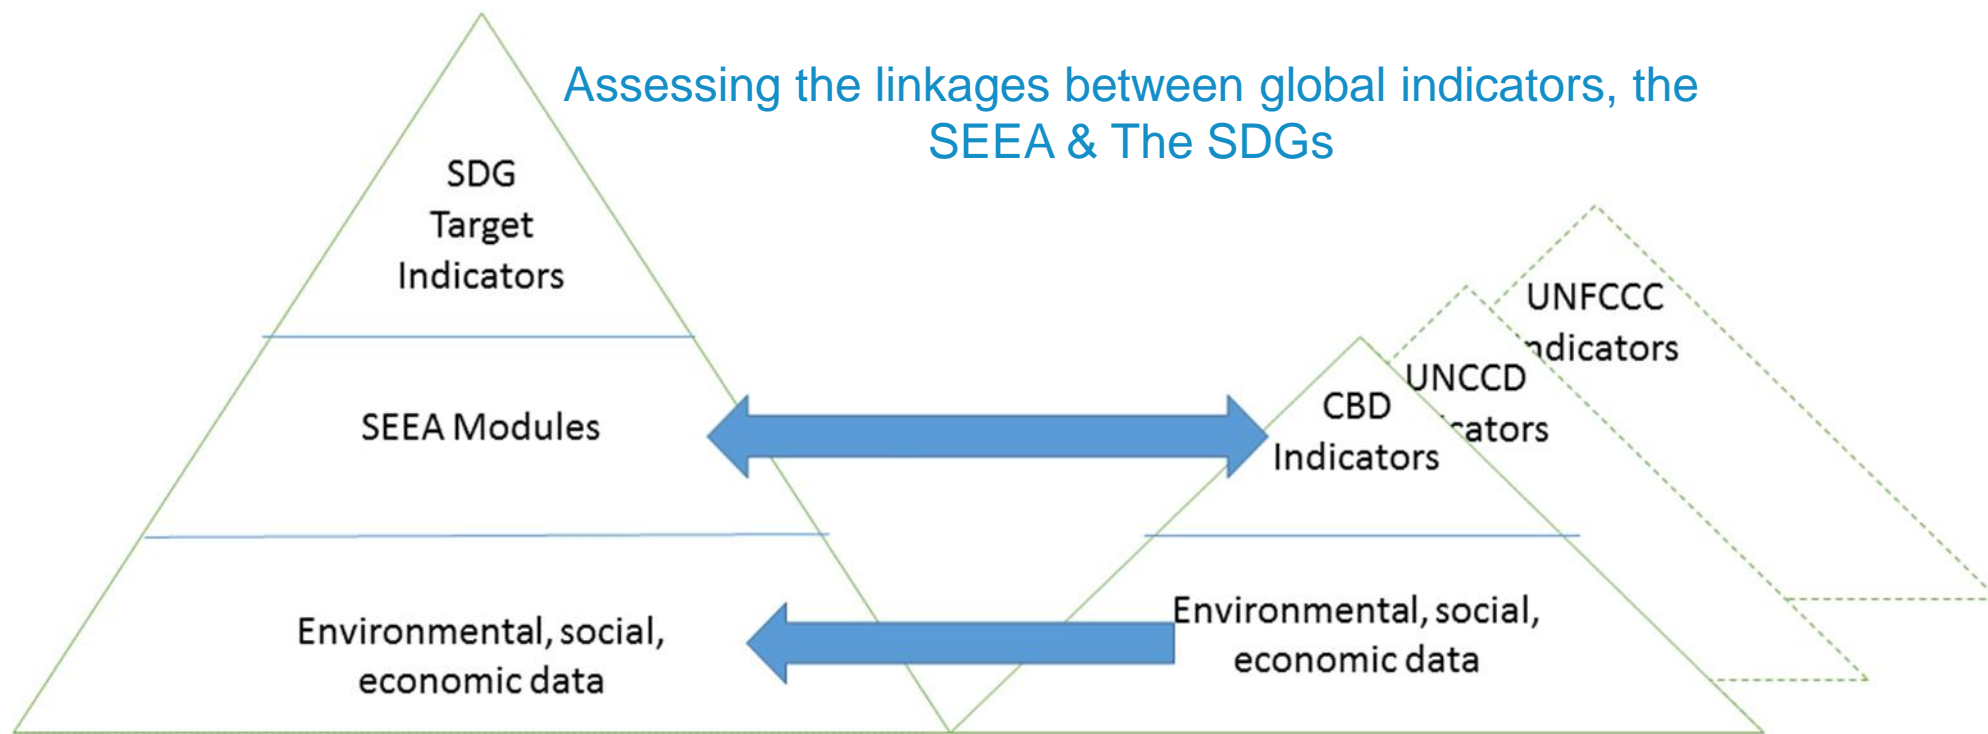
Assessing the linkages between global indicators, the SEEA & The SDGs

SDG Target Indicators

SEEA Modules

Environmental, social, economic data

UNFCCC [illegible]ndicators

UNCCD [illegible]cators

CBD Indicators

Environmental, social, economic data